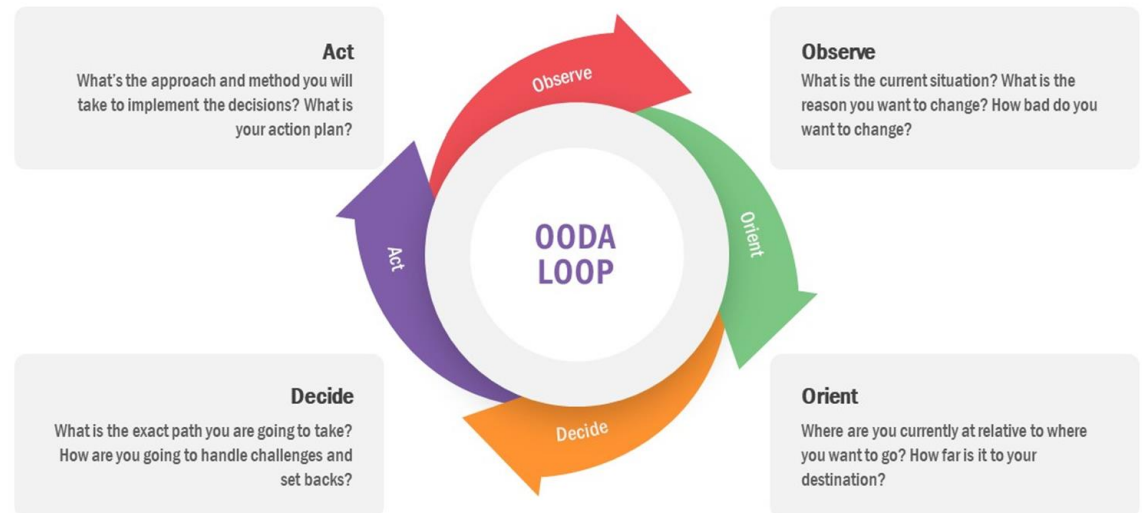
Act
What's the approach and method you will take to implement the decisions? What is your action plan?

Observe
What is the current situation? What is the reason you want to change? How bad do you want to change?

Observe

Orient

Act

OODA LOOP

Decide

Decide
What is the exact path you are going to take? How are you going to handle challenges and set backs?

Orient
Where are you currently at relative to where you want to go? How far is it to your destination?